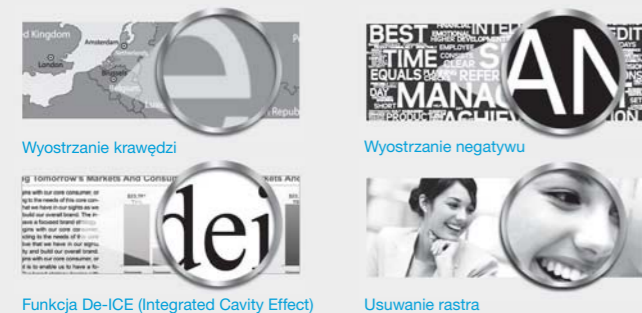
d Kingdom
Amsterdam
London
Brussels
Repub

Wyostrzanie krawędzi

BEST
TIME
EQUALS
MANA
INTE
EDIT
AN
EMPLOYEE
CLEAR
REFER
HIGHER DEVELOPM
PRODUCT
ACHIEV

Wyostrzanie negatywu

g Tomorrow's Markets And Consum
kets An
dei

Funkcja De-ICE (Integrated Cavity Effect)

Usuwanie rastra